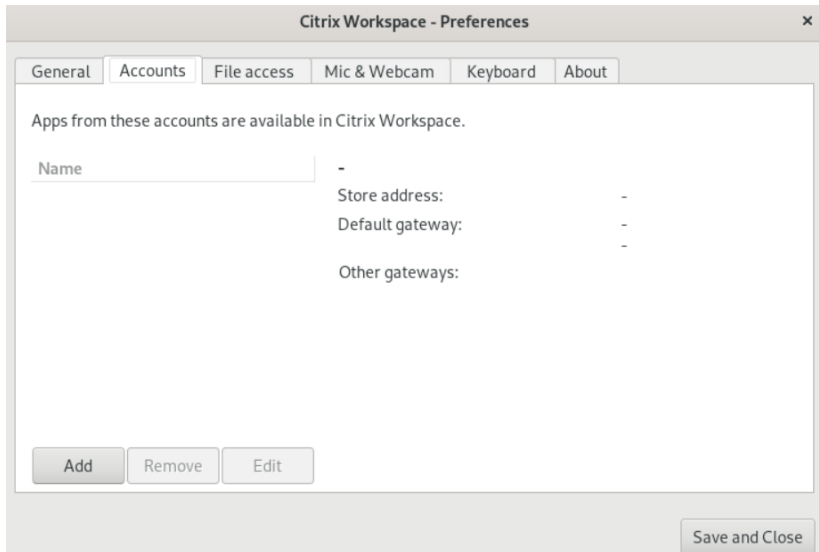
Citrix Workspace - Preferences ×

General | Accounts | File access | Mic & Webcam | Keyboard | About

Apps from these accounts are available in Citrix Workspace.

Name

-

Store address: -

Default gateway: -

-

Other gateways:

Add | Remove | Edit

Save and Close